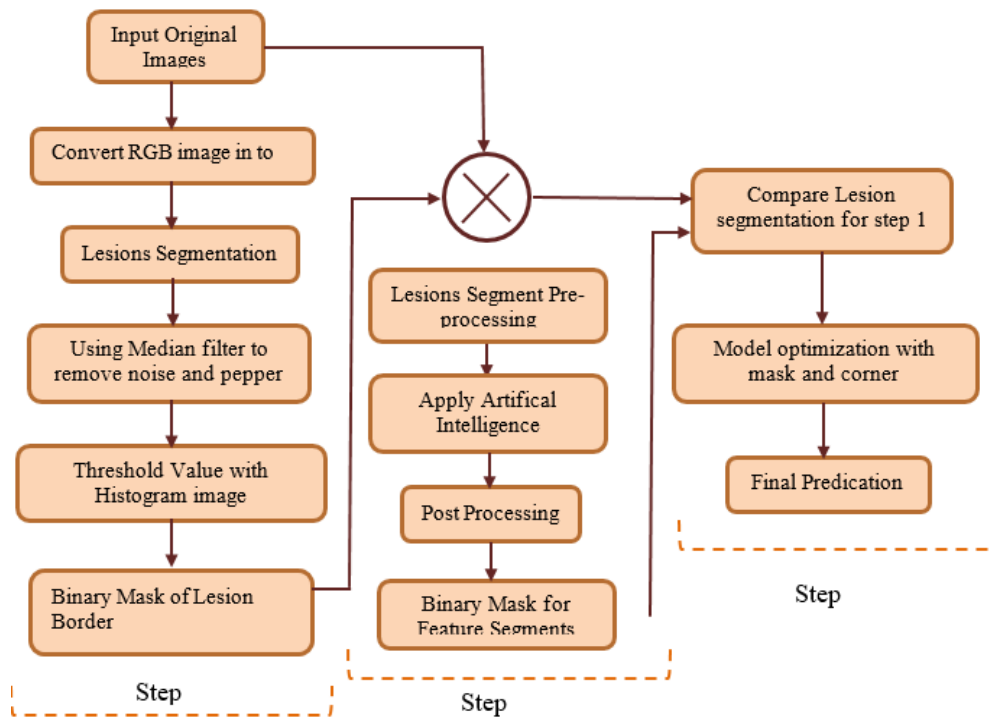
Input Original Images

Convert RGB image in to

Lesions Segmentation

Using Median filter to remove noise and pepper

Threshold Value with Histogram image

Binary Mask of Lesion Border

Step

Lesions Segment Pre-processing

Apply Artifical Intelligence

Post Processing

Binary Mask for Feature Segments

Step

Compare Lesion segmentation for step 1

Model optimization with mask and corner

Final Predication

Step